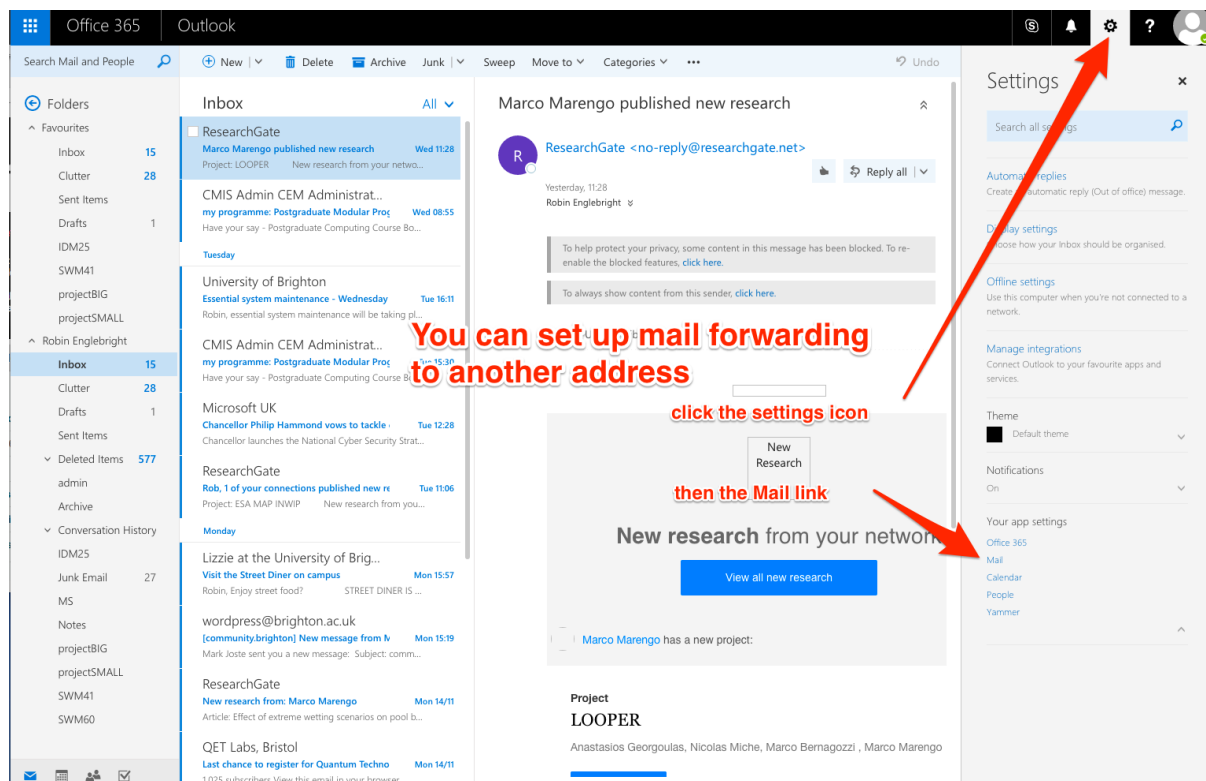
Office 365 | Outlook

Search Mail and People

New | Delete | Archive | Junk | Sweep | Move to | Categories | ••• | Undo

Folders
Favourites
Inbox 15
Clutter 28
Sent Items
Drafts 1
IDM25
SWM41
projectBIG
projectSMALL
Robin Englebright
Inbox 15
Clutter 28
Drafts 1
Sent Items
Deleted Items 577
admin
Archive
Conversation History
IDM25
Junk Email 27
MS
Notes
projectBIG
projectSMALL
SWM41
SWM60

Inbox All

ResearchGate
Marco Marengo published new research Wed 11:28
Project: LOOPER New research from your netwo...

CMIS Admin CEM Administrat...
my programme: Postgraduate Modular Prog Wed 08:55
Have your say - Postgraduate Computing Course Bo...

Tuesday

University of Brighton
Essential system maintenance - Wednesday Tue 16:11
Robin, essential system maintenance will be taking pl...

CMIS Admin CEM Administrat...
my programme: Postgraduate Modular Prog Tue 15:30
Have your say - Postgraduate Computing Course B...

Microsoft UK
Chancellor Philip Hammond vows to tackle Tue 12:28
Chancellor launches the National Cyber Security Strat...

ResearchGate
Rob, 1 of your connections published new re Tue 11:06
Project: ESA MAP INWIP New research from you...

Monday

Lizzie at the University of Brig...
Visit the Street Diner on campus Mon 15:57
Robin, Enjoy street food? STREET DINER IS ...

wordpress@brighton.ac.uk
[community.brighton] New message from M Mon 15:19
Mark Joste sent you a new message: Subject: comm...

ResearchGate
New research from: Marco Marengo Mon 14/11
Article: Effect of extreme wetting scenarios on pool b...

QET Labs, Bristol
Last chance to register for Quantum Techno Mon 14/11

Marco Marengo published new research

ResearchGate <no-reply@researchgate.net>
Reply all
Yesterday, 11:28
Robin Englebright

To help protect your privacy, some content in this message has been blocked. To re-enable the blocked features, click here.

To always show content from this sender, click here.

You can set up mail forwarding to another address

click the settings icon

New Research

then the Mail link

New research from your network

View all new research

Marco Marengo has a new project:

Project
LOOPER
Anastasios Georgoulas, Nicolas Miche, Marco Bernagozzi , Marco Marengo

Settings
Search all settings
Automatic replies
Create an automatic reply (Out of office) message.
Display settings
Choose how your Inbox should be organised.
Offline settings
Use this computer when you're not connected to a network.
Manage integrations
Connect Outlook to your favourite apps and services.
Theme
Default theme
Notifications
On
Your app settings
Office 365
Mail
Calendar
People
Yammer